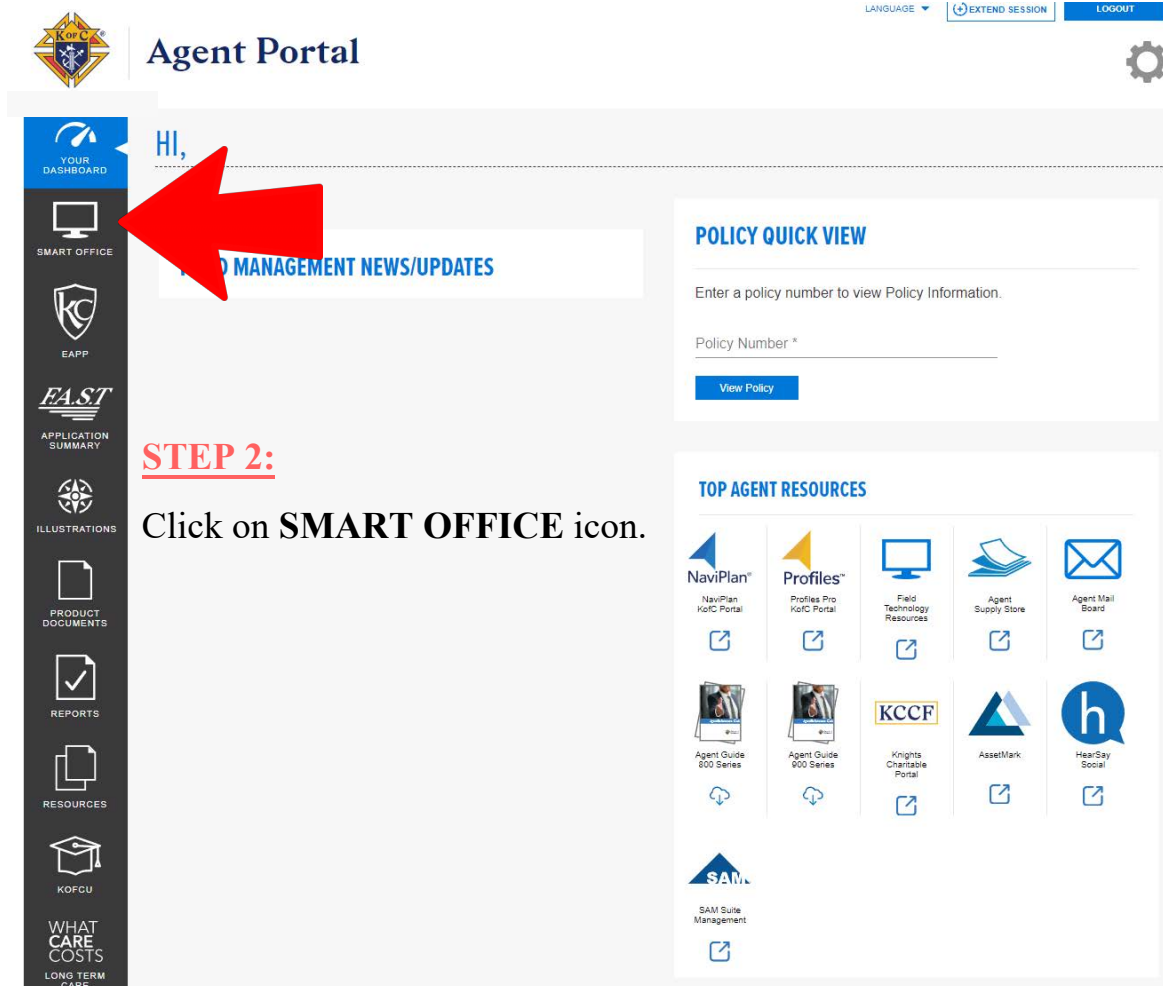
LANGUAGE EXTEND SESSION LOGOUT

K of C

Agent Portal

YOUR DASHBOARD

SMART OFFICE

EAPP

F.A.S.T

APPLICATION SUMMARY

ILLUSTRATIONS

PRODUCT DOCUMENTS

REPORTS

RESOURCES

KOFCU

WHAT CARE COSTS

LONG TERM CARE

HI,

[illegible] MANAGEMENT NEWS/UPDATES

STEP 2:

Click on **SMART OFFICE** icon.

POLICY QUICK VIEW

Enter a policy number to view Policy Information.

Policy Number *

View Policy

TOP AGENT RESOURCES

NaviPlan

NaviPlan KofC Portal

Profiles

Profiles Pro KofC Portal

Field Technology Resources

Agent Supply Store

Agent Mail Board

Agent Guide 800 Series

Agent Guide 900 Series

KCCF

Knights Charitable Portal

AssetMark

h

HearSay Social

SAM

SAM Suite Management